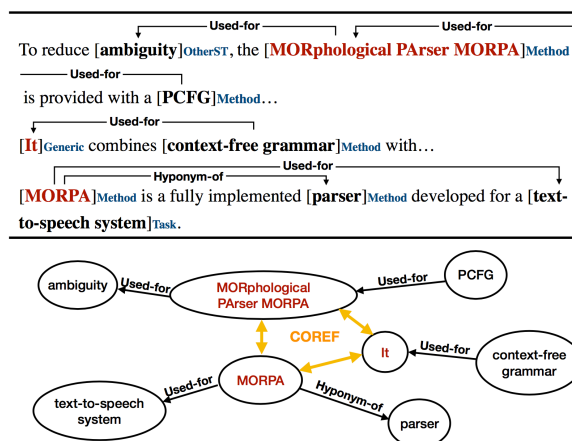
Used-for Used-for

To reduce [ambiguity]OtherST, the [MORphological PArser MORPA]Method

Used-for

is provided with a [PCFG]Method…

Used-for

[It]Generic combines [context-free grammar]Method with…

Used-for

Hyponym-of

[MORPA]Method is a fully implemented [parser]Method developed for a [text-to-speech system]Task.

ambiguity

Used-for

MORphological PArser MORPA

Used-for

PCFG

COREF

It

Used-for

context-free grammar

Used-for

MORPA

Hyponym-of

text-to-speech system

parser